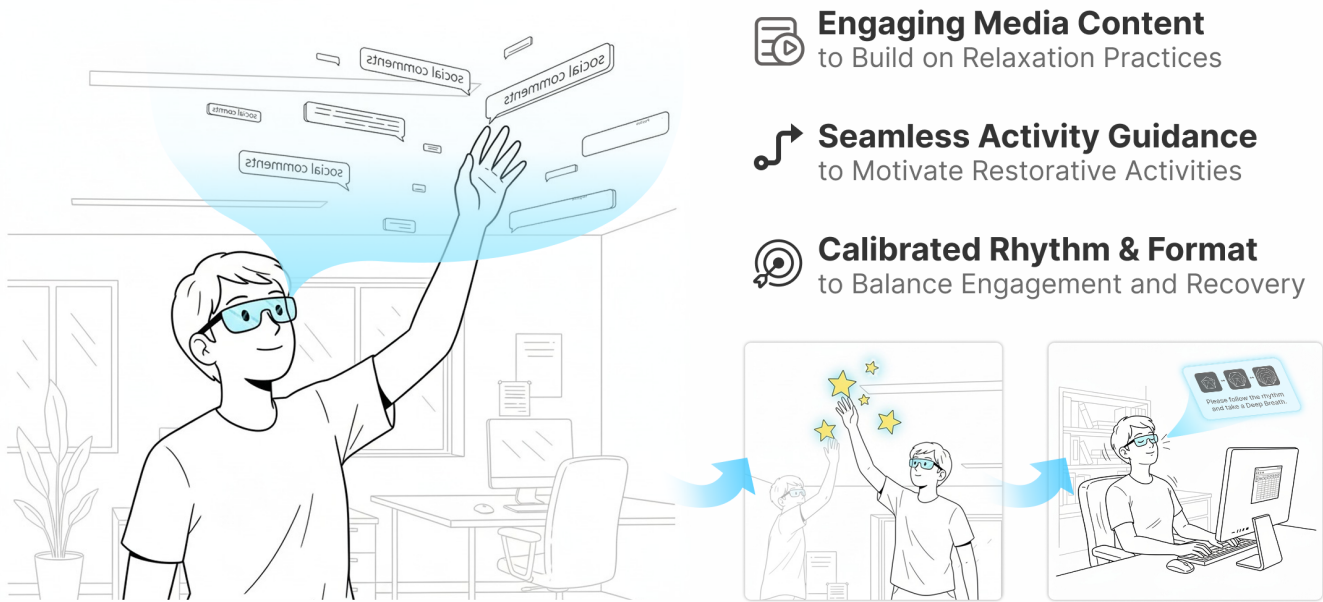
social comments

social comments

social comts

social comments

Engaging Media Content
to Build on Relaxation Practices

Seamless Activity Guidance
to Motivate Restorative Activities

Calibrated Rhythm & Format
to Balance Engagement and Recovery

Please follow the rhythm and take a Deep Breath